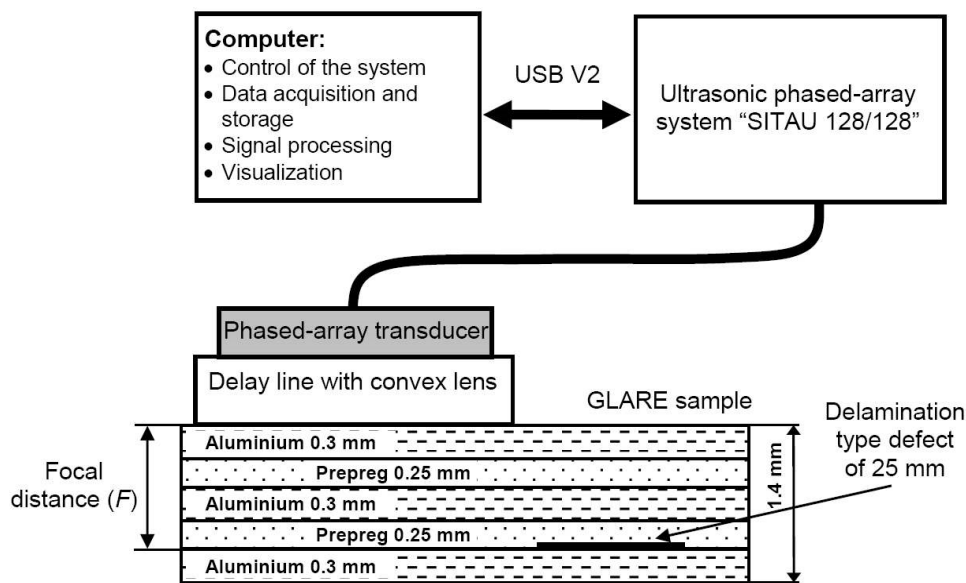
Computer:
• Control of the system
• Data acquisition and storage
• Signal processing
• Visualization

USB V2

Ultrasonic phased-array system "SITAU 128/128"

Phased-array transducer

Delay line with convex lens

GLARE sample

Delamination type defect of 25 mm

Focal distance ($F$)

Aluminium 0.3 mm
Prepreg 0.25 mm
Aluminium 0.3 mm
Prepreg 0.25 mm
Aluminium 0.3 mm

1.4 mm